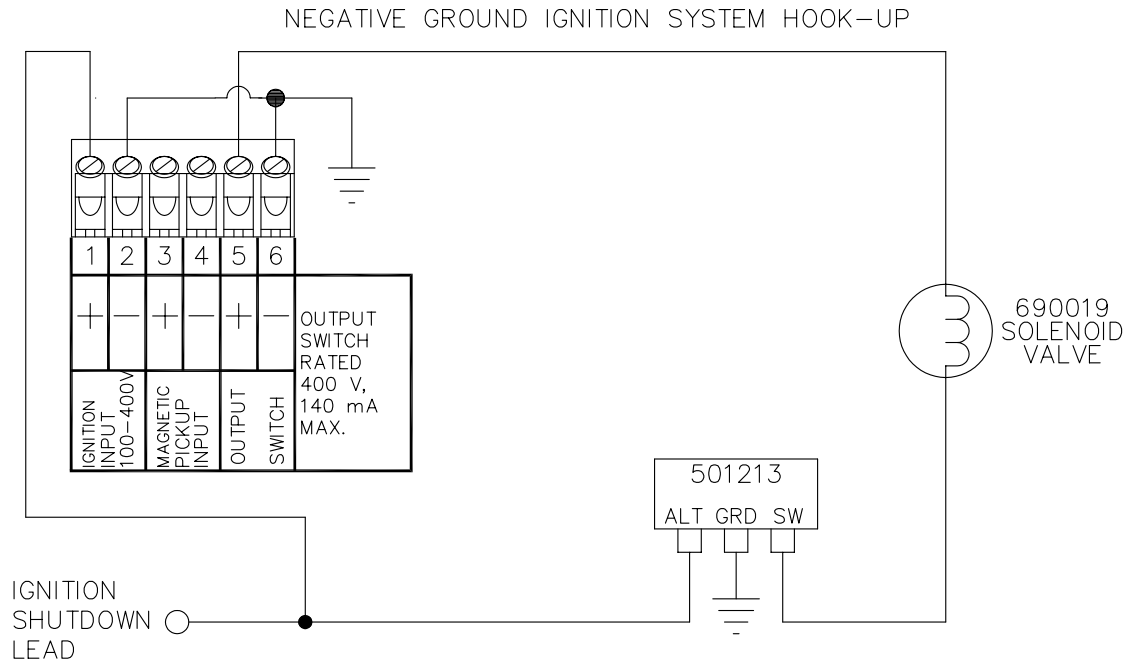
NEGATIVE GROUND IGNITION SYSTEM HOOK-UP

1 2 3 4 5 6

+ — + — + —

IGNITION INPUT 100-400V

MAGNETIC PICKUP INPUT

OUTPUT

SWITCH

OUTPUT SWITCH RATED 400 V, 140 mA MAX.

690019 SOLENOID VALVE

501213

ALT GRD SW

IGNITION SHUTDOWN LEAD